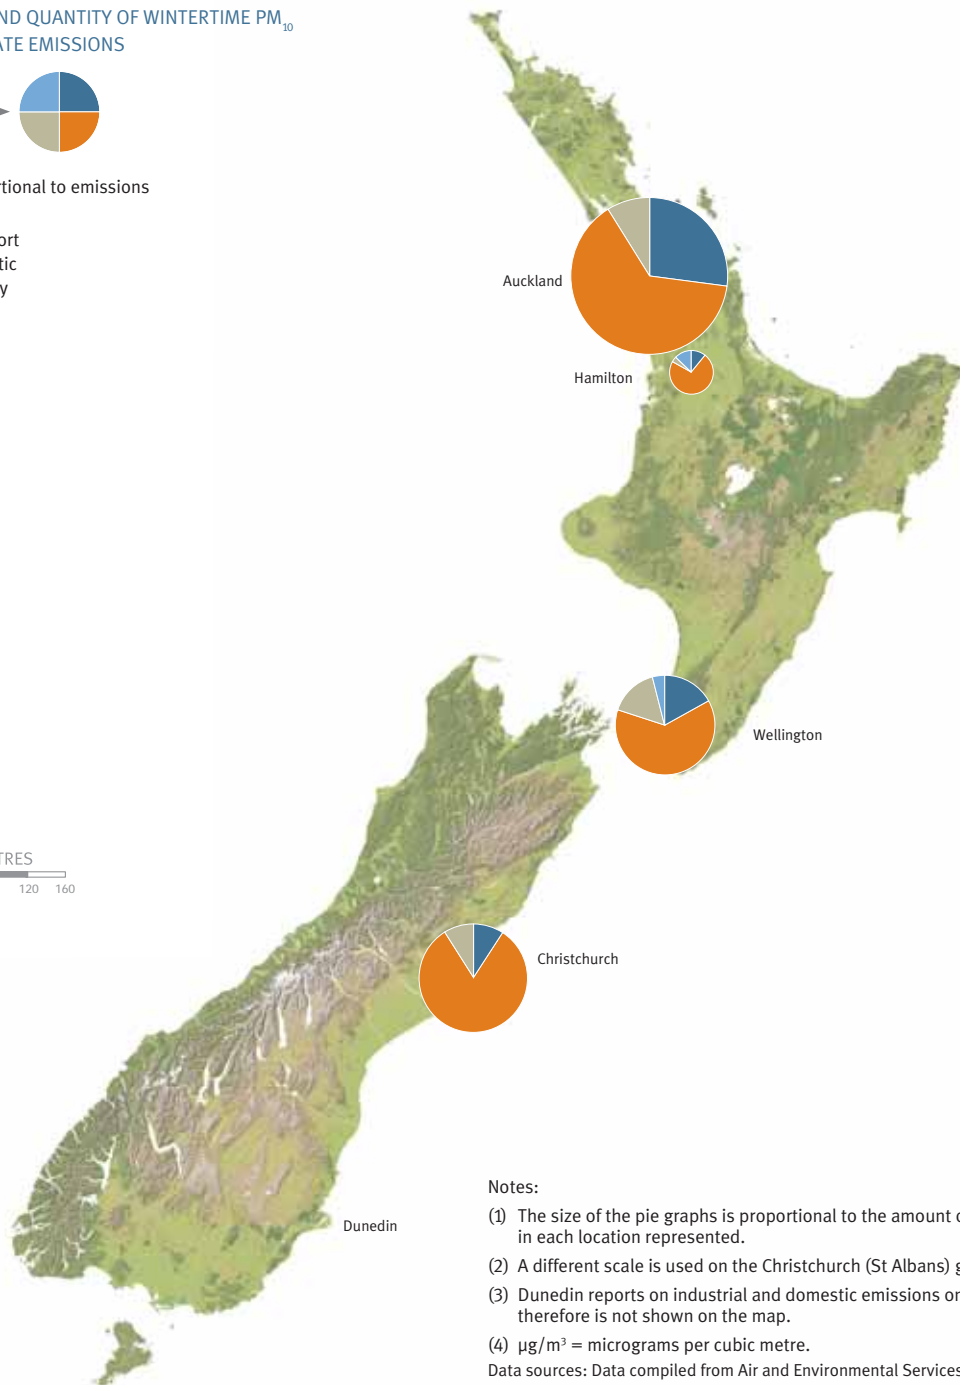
ND QUANTITY OF WINTERTIME $PM_{10}$
ATE EMISSIONS

rtional to emissions

ort
tic
y

Auckland

Hamilton

Wellington

TRES
120 160

Christchurch

Dunedin

Notes:

(1) The size of the pie graphs is proportional to the amount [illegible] in each location represented.

(2) A different scale is used on the Christchurch (St Albans) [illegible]

(3) Dunedin reports on industrial and domestic emissions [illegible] therefore is not shown on the map.

(4) $\mu g/m^3$ = micrograms per cubic metre.

Data sources: Data compiled from Air and Environmental Services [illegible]